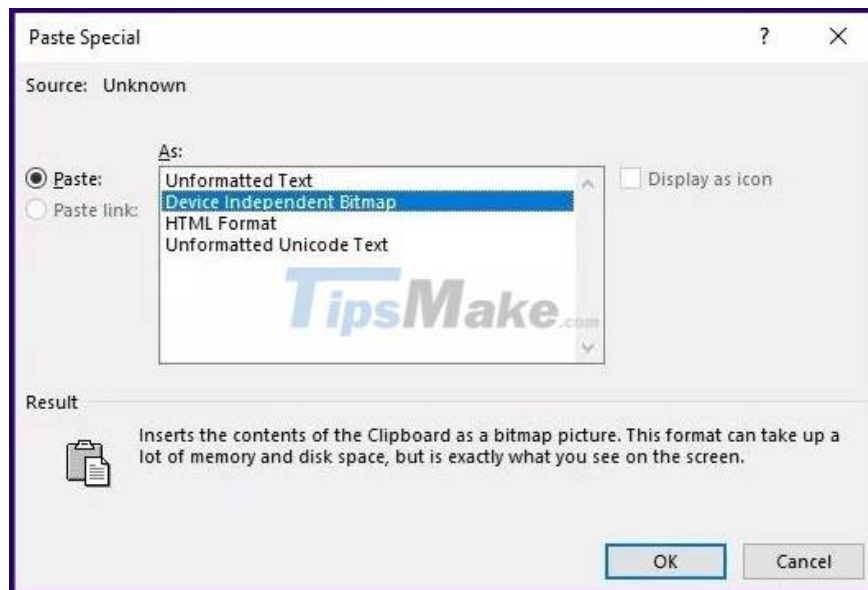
Paste Special

?

×

Source: Unknown

As:

Paste:

Paste link:

Unformatted Text
Device Independent Bitmap
HTML Format
Unformatted Unicode Text

Display as icon

TipsMake.com

Result

Inserts the contents of the Clipboard as a bitmap picture. This format can take up a lot of memory and disk space, but is exactly what you see on the screen.

OK

Cancel